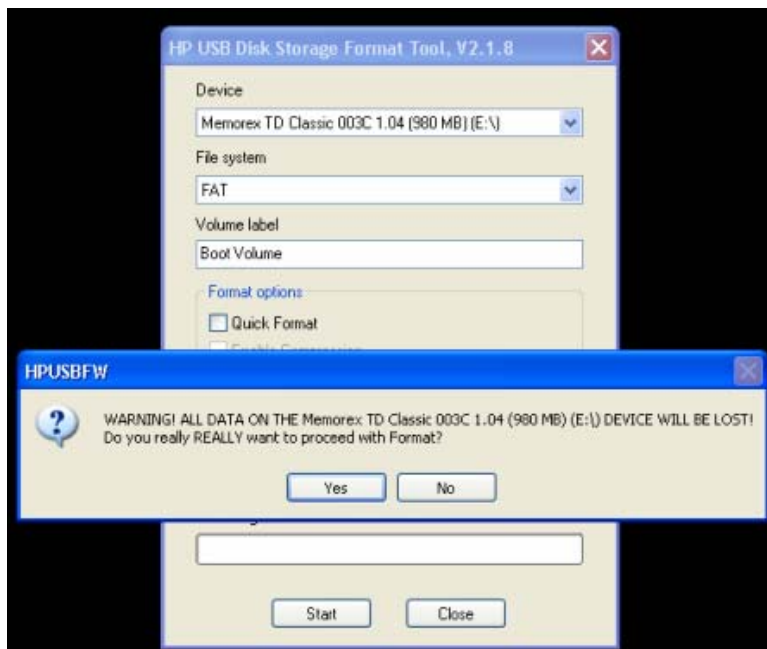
HP USB Disk Storage Format Tool, V2.1.8

Device

Memorex TD Classic 003C 1.04 (980 MB) (E:\)

File system

FAT

Volume label

Boot Volume

Format options

Quick Format

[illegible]

HPUSBFW

WARNING! ALL DATA ON THE Memorex TD Classic 003C 1.04 (980 MB) (E:\) DEVICE WILL BE LOST! Do you really REALLY want to proceed with Format?

Yes

No

Start

Close